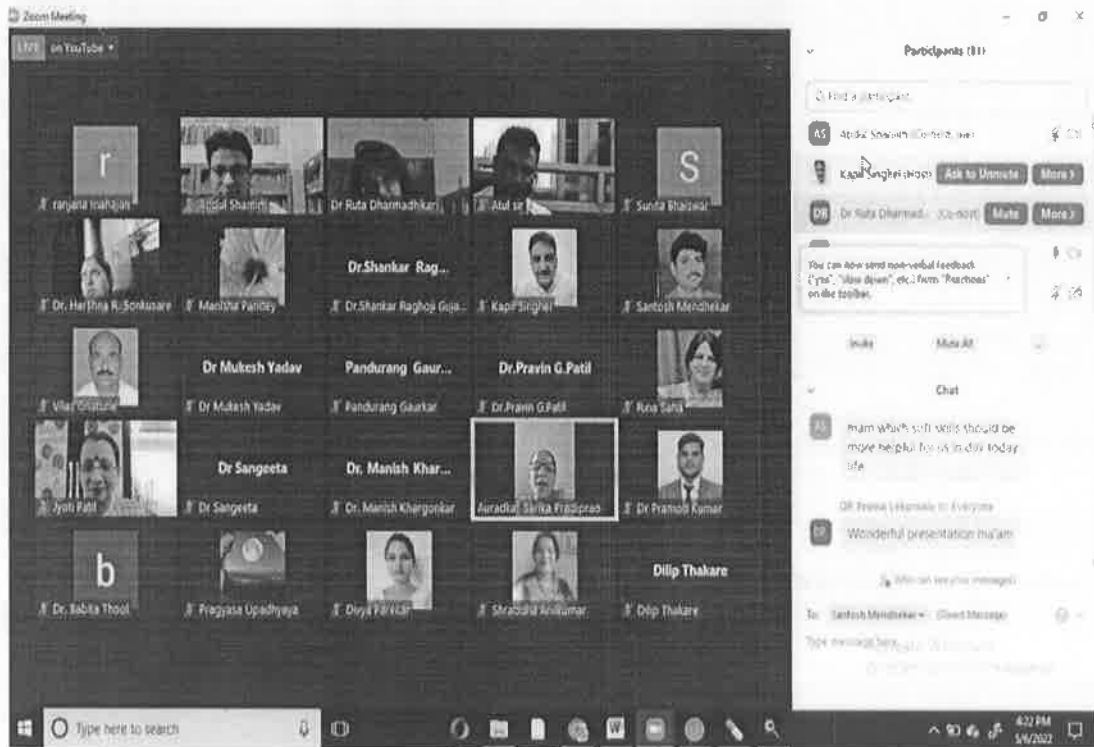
Zoom Meeting

LIVE on YouTube

r
ranjana mahajan
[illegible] Shamim
Dr Ruta Dharmadhikari
Atul sir
S
Sunita Bhalawi

Dr. Harshna R. Sonkusare
Manisha Pandey
Dr.Shankar Rag...
Dr.Shankar Raghoji Guja...
Kapil Singhel
Santosh Mendhekar

Vilas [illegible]
Dr Mukesh Yadav
Dr Mukesh Yadav
Pandurang Gaur...
Pandurang Gaurkar
Dr.Pravin G.Patil
Dr.Pravin G.Patil
Rina Saha

Jyoti Patil
Dr Sangeeta
Dr Sangeeta
Dr. Manish Khar...
Dr. Manish Khargonkar
Auradkar Sarika Pradiprao
Dr Pramod Kumar

b
Dr. Babita Thool
Pragyasa Upadhyaya
Divya Parekar
Shraddha Anilkumar
Dilip Thakare
Dilip Thakare

Participants (81)

Find a participant

AS Atul Shamim (Co-host, me)

Kapil Singhel (Host) Ask to Unmute More

DR Dr Ruta Dharmad... (Co-host) Mute More

You can now send non-verbal feedback ("yes", "slow down", etc.) from "Reactions" on the toolbar.

Invite Mute All

Chat

mam which soft skills should be more helpful for us in day today life

DR Prema Lekurwale to Everyone

Wonderful presentation ma'am

Who can see your messages?

To: Santosh Mendhekar (Direct Message)

Type message here...

Type here to search

4:22 PM
5/6/2022